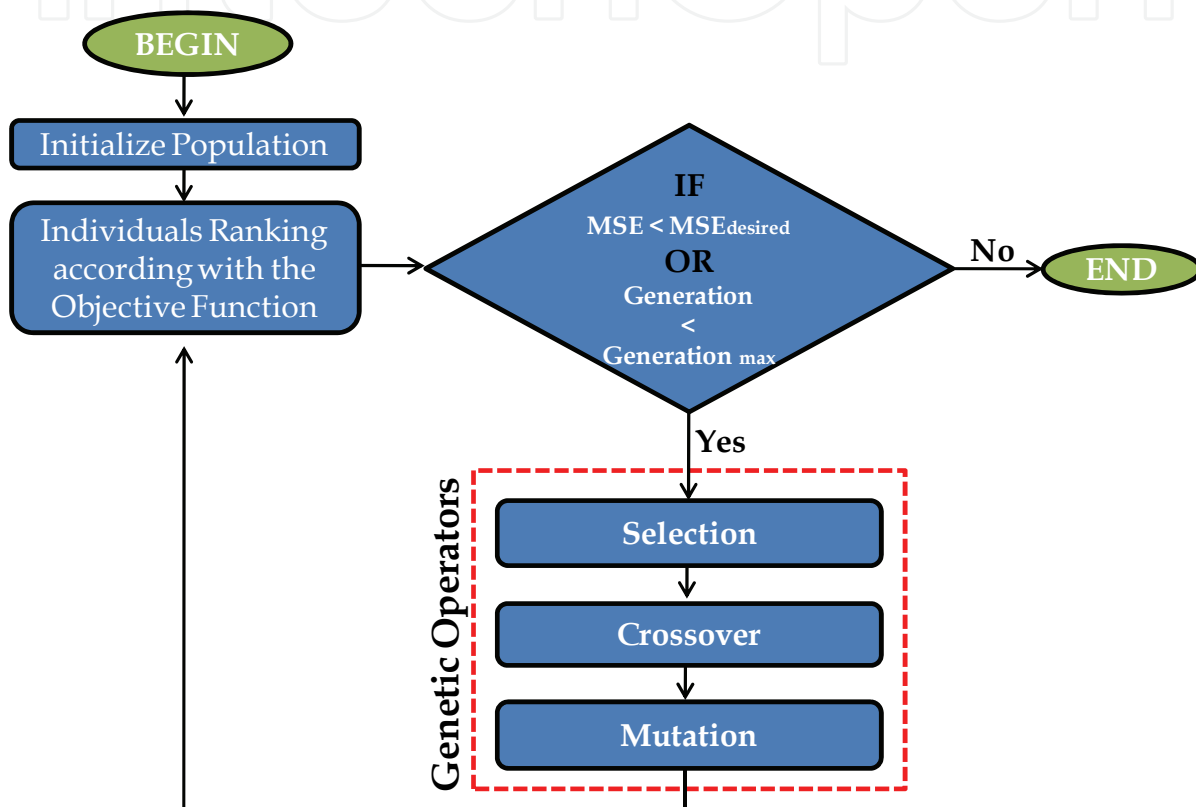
BEGIN

Initialize Population

Individuals Ranking according with the Objective Function

IF
MSE < MSE$_{desired}$
OR
Generation
<
Generation $_{max}$

No

END

Yes

Genetic Operators

Selection

Crossover

Mutation